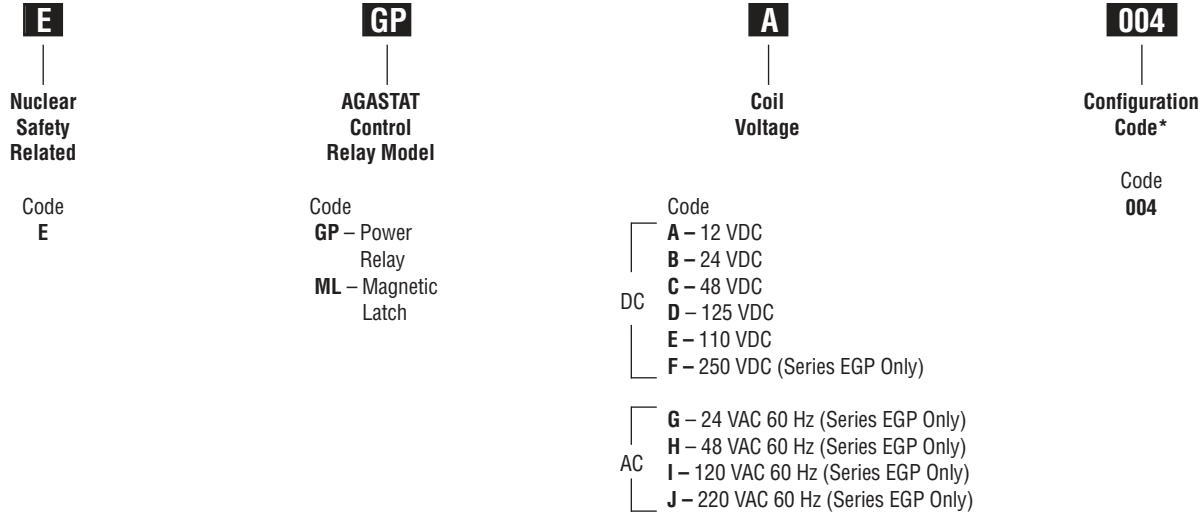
E

Nuclear Safety Related

Code
E

GP

AGASTAT Control Relay Model

Code
GP – Power Relay
ML – Magnetic Latch

A

Coil Voltage

Code
DC
A – 12 VDC
B – 24 VDC
C – 48 VDC
D – 125 VDC
E – 110 VDC
F – 250 VDC (Series EGP Only)

AC
G – 24 VAC 60 Hz (Series EGP Only)
H – 48 VAC 60 Hz (Series EGP Only)
I – 120 VAC 60 Hz (Series EGP Only)
J – 220 VAC 60 Hz (Series EGP Only)

004

Configuration Code*

Code
004